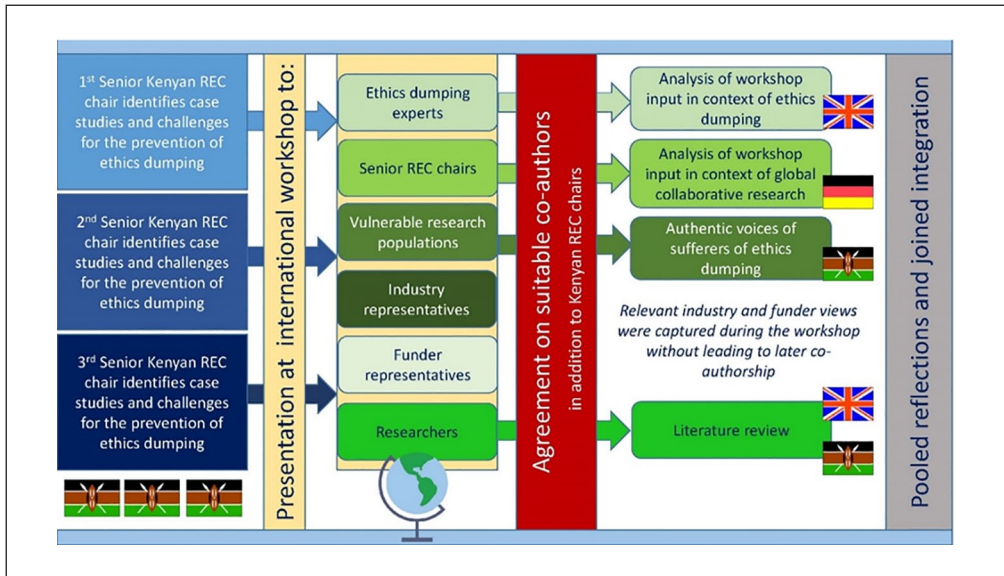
1$^{st}$ Senior Kenyan REC chair identifies case studies and challenges for the prevention of ethics dumping

2$^{nd}$ Senior Kenyan REC chair identifies case studies and challenges for the prevention of ethics dumping

3$^{rd}$ Senior Kenyan REC chair identifies case studies and challenges for the prevention of ethics dumping

Presentation at international workshop to:

Ethics dumping experts

Senior REC chairs

Vulnerable research populations

Industry representatives

Funder representatives

Researchers

Agreement on suitable co-authors
in addition to Kenyan REC chairs

Analysis of workshop input in context of ethics dumping

Analysis of workshop input in context of global collaborative research

Authentic voices of sufferers of ethics dumping

Relevant industry and funder views were captured during the workshop without leading to later co-authorship

Literature review

Pooled reflections and joined integration